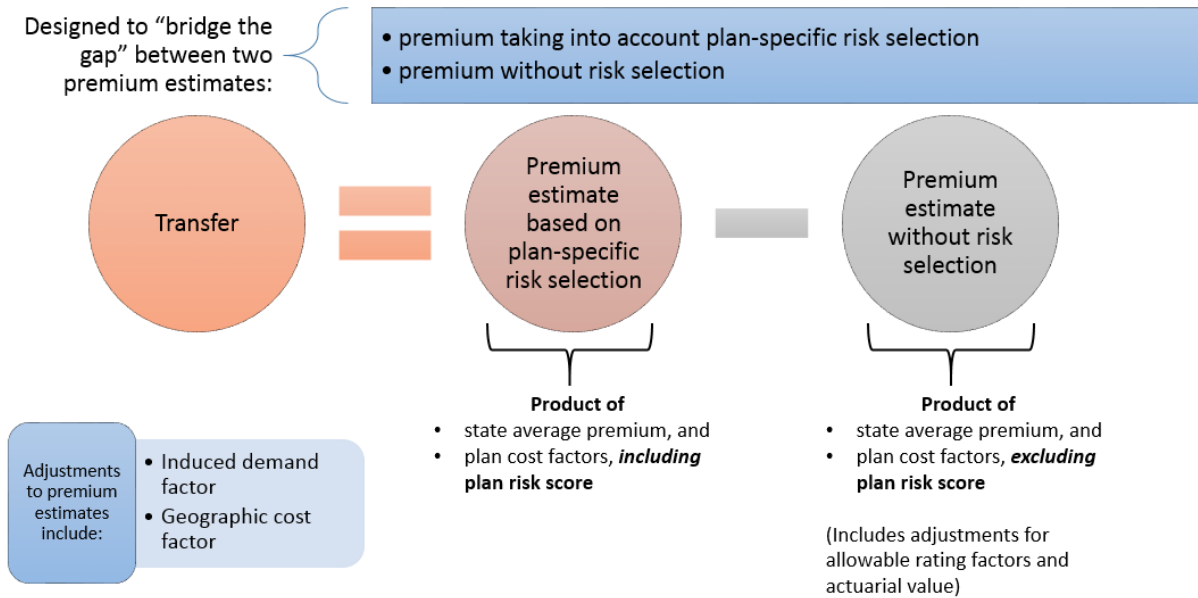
Designed to “bridge the gap” between two premium estimates:

• premium taking into account plan-specific risk selection
• premium without risk selection

Transfer

Premium estimate based on plan-specific risk selection

Premium estimate without risk selection

Product of
• state average premium, and
• plan cost factors, ***including* plan risk score**

Product of
• state average premium, and
• plan cost factors, ***excluding* plan risk score**

(Includes adjustments for allowable rating factors and actuarial value)

Adjustments to premium estimates include:

• Induced demand factor
• Geographic cost factor